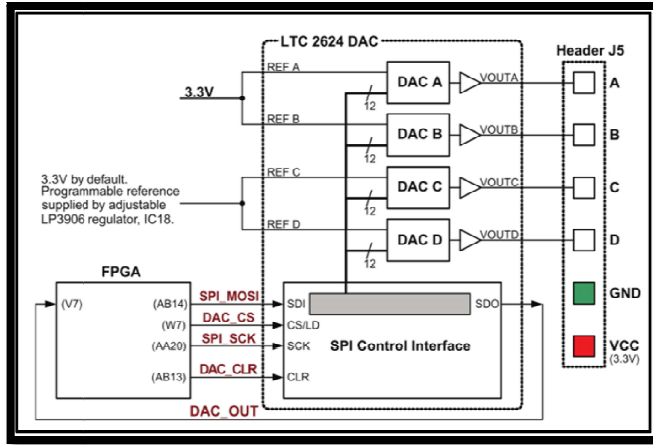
LTC 2624 DAC

Header J5

3.3V

REF A

REF B

REF C

REF D

DAC A

DAC B

DAC C

DAC D

VOUTA

VOUTB

VOUTC

VOUTD

12

12

12

12

A

B

C

D

GND

VCC (3.3V)

3.3V by default. Programmable reference supplied by adjustable LP3906 regulator, IC18.

FPGA

(V7)

(AB14)

(W7)

(AA20)

(AB13)

SPI_MOSI

DAC_CS

SPI_SCK

DAC_CLR

SDI

CS/LD

SCK

CLR

SDO

SPI Control Interface

DAC_OUT